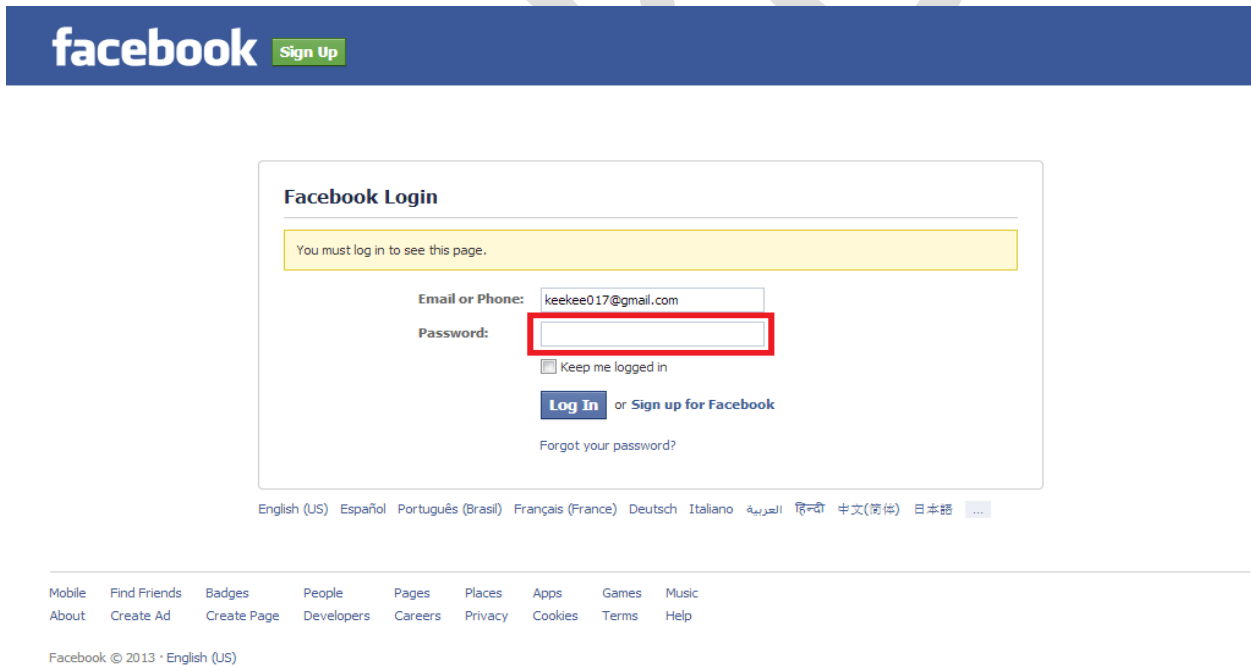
facebook Sign Up

Facebook Login

You must log in to see this page.

Email or Phone: keekee017@gmail.com
Password:

Keep me logged in

Log In or Sign up for Facebook

Forgot your password?

English (US) Español Português (Brasil) Français (France) Deutsch Italiano العربية हिन्दी 中文(简体) 日本語 ...

| Mobile | Find Friends | Badges | People | Pages | Places | Apps | Games | Music |
|---|---|---|---|---|---|---|---|---|
| About | Create Ad | Create Page | Developers | Careers | Privacy | Cookies | Terms | Help |

Facebook © 2013 · English (US)